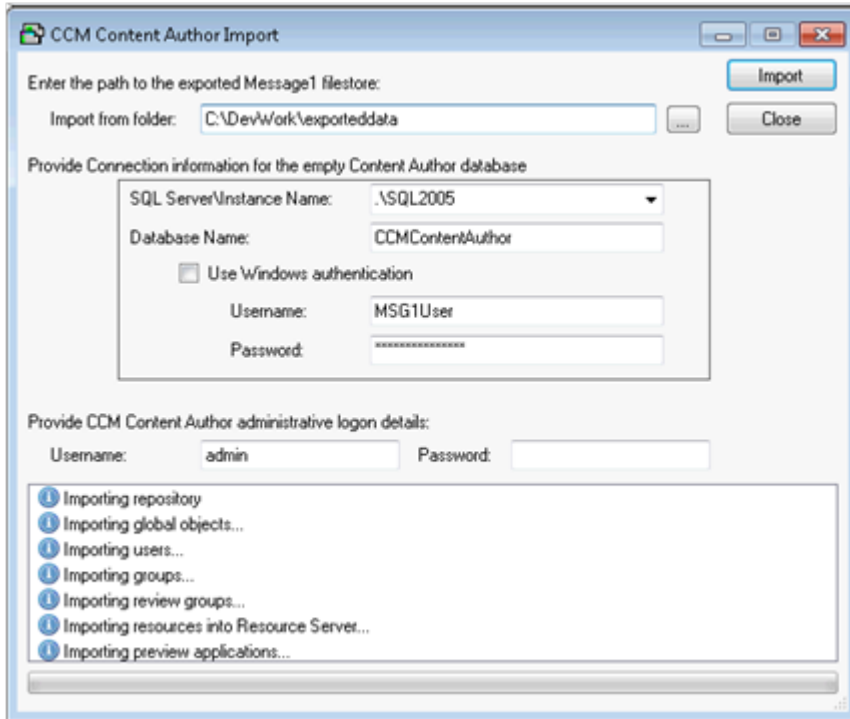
CCM Content Author Import

Enter the path to the exported Message1 filestore:

Import

Import from folder: C:\DevWork\exporteddata ...

Close

Provide Connection information for the empty Content Author database

SQL Server\Instance Name: .\SQL2005

Database Name: CCMContentAuthor

Use Windows authentication

Username: MSG1User

Password: ****************

Provide CCM Content Author administrative logon details:

Username: admin Password:

Importing repository
Importing global objects...
Importing users...
Importing groups...
Importing review groups...
Importing resources into Resource Server...
Importing preview applications...